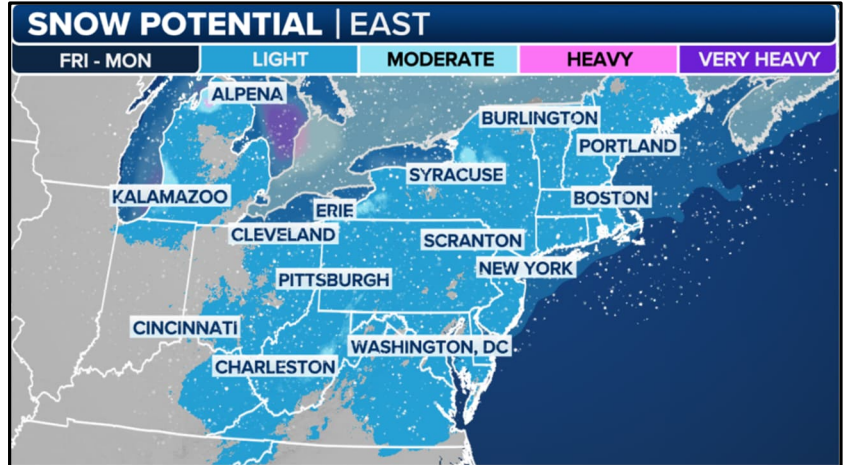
SNOW POTENTIAL | EAST

FRI - MON | LIGHT | MODERATE | HEAVY | VERY HEAVY

ALPENA
BURLINGTON
PORTLAND
KALAMAZOO
SYRACUSE
BOSTON
ERIE
CLEVELAND
SCRANTON
NEW YORK
PITTSBURGH
CINCINNATI
WASHINGTON, DC
CHARLESTON